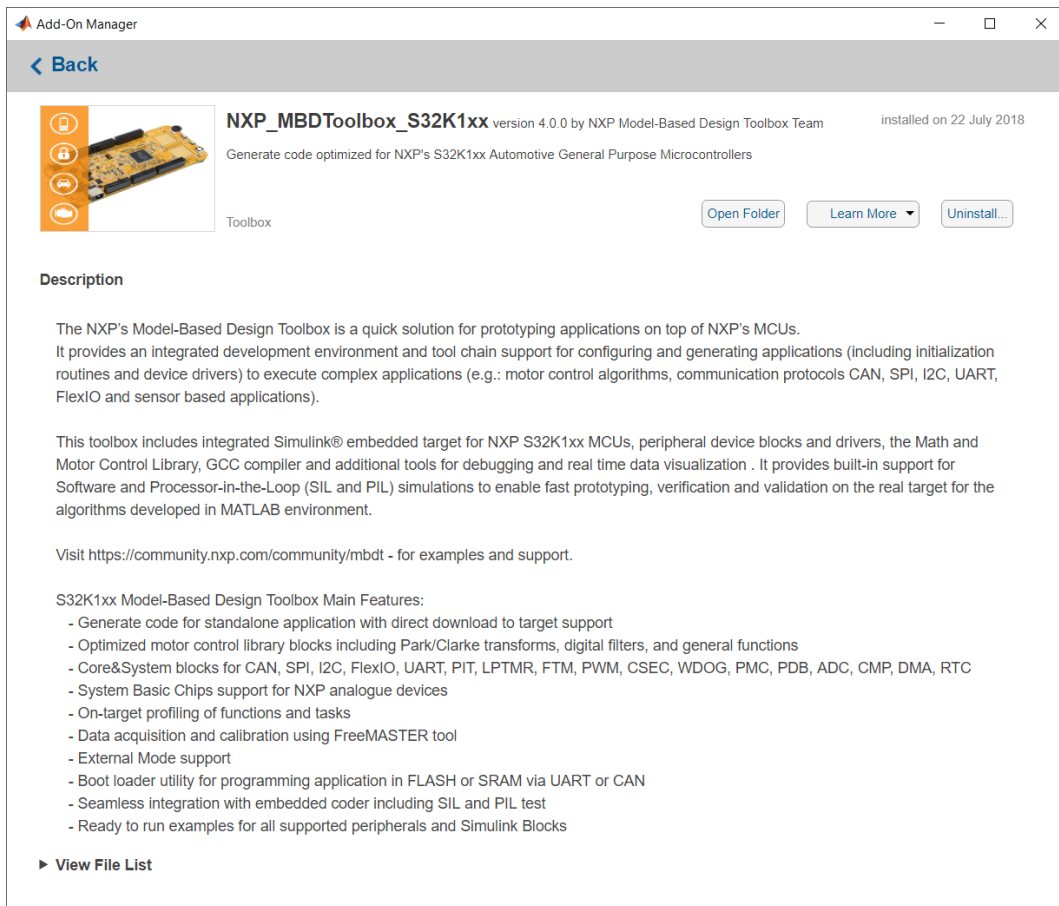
Add-On Manager

Back

NXP_MBDToolbox_S32K1xx version 4.0.0 by NXP Model-Based Design Toolbox Team

installed on 22 July 2018

Generate code optimized for NXP's S32K1xx Automotive General Purpose Microcontrollers

Toolbox

Open Folder

Learn More

Uninstall...

Description

The NXP's Model-Based Design Toolbox is a quick solution for prototyping applications on top of NXP's MCUs.
It provides an integrated development environment and tool chain support for configuring and generating applications (including initialization routines and device drivers) to execute complex applications (e.g.: motor control algorithms, communication protocols CAN, SPI, I2C, UART, FlexIO and sensor based applications).

This toolbox includes integrated Simulink® embedded target for NXP S32K1xx MCUs, peripheral device blocks and drivers, the Math and Motor Control Library, GCC compiler and additional tools for debugging and real time data visualization . It provides built-in support for Software and Processor-in-the-Loop (SIL and PIL) simulations to enable fast prototyping, verification and validation on the real target for the algorithms developed in MATLAB environment.

Visit https://community.nxp.com/community/mbdt - for examples and support.

S32K1xx Model-Based Design Toolbox Main Features:
- Generate code for standalone application with direct download to target support
- Optimized motor control library blocks including Park/Clarke transforms, digital filters, and general functions
- Core&System blocks for CAN, SPI, I2C, FlexIO, UART, PIT, LPTMR, FTM, PWM, CSEC, WDOG, PMC, PDB, ADC, CMP, DMA, RTC
- System Basic Chips support for NXP analogue devices
- On-target profiling of functions and tasks
- Data acquisition and calibration using FreeMASTER tool
- External Mode support
- Boot loader utility for programming application in FLASH or SRAM via UART or CAN
- Seamless integration with embedded coder including SIL and PIL test
- Ready to run examples for all supported peripherals and Simulink Blocks

View File List